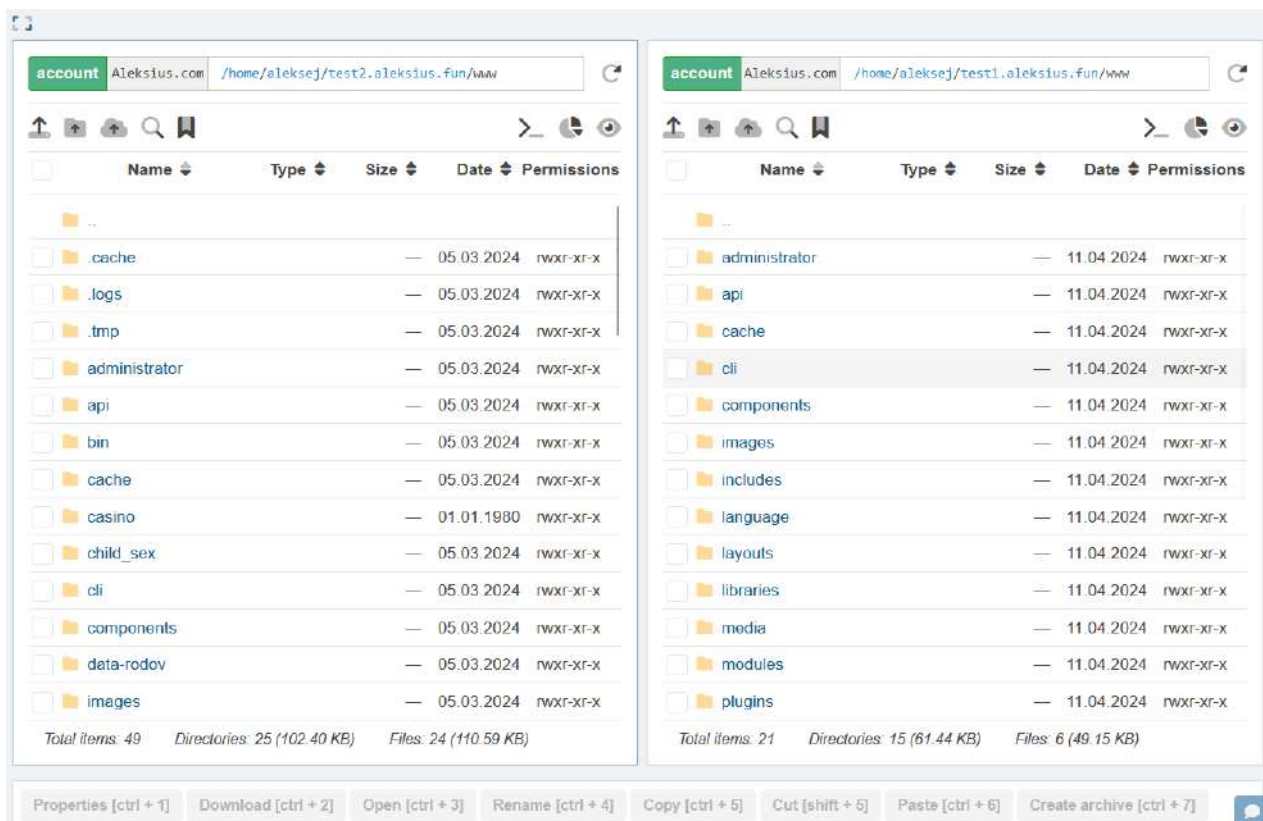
account Aleksius.com /home/aleksej/test2.aleksius.fun/www

| | Name | Type | Size | Date | Permissions |
|---|---|---|---|---|---|
| | .. | | | | |
| | .cache | | — | 05.03.2024 | rwxr-xr-x |
| | .logs | | — | 05.03.2024 | rwxr-xr-x |
| | .tmp | | — | 05.03.2024 | rwxr-xr-x |
| | administrator | | — | 05.03.2024 | rwxr-xr-x |
| | api | | — | 05.03.2024 | rwxr-xr-x |
| | bin | | — | 05.03.2024 | rwxr-xr-x |
| | cache | | — | 05.03.2024 | rwxr-xr-x |
| | casino | | — | 01.01.1980 | rwxr-xr-x |
| | child_sex | | — | 05.03.2024 | rwxr-xr-x |
| | cli | | — | 05.03.2024 | rwxr-xr-x |
| | components | | — | 05.03.2024 | rwxr-xr-x |
| | data-rodov | | — | 05.03.2024 | rwxr-xr-x |
| | images | | — | 05.03.2024 | rwxr-xr-x |

Total items: 49 Directories: 25 (102.40 KB) Files: 24 (110.59 KB)

account Aleksius.com /home/aleksej/test1.aleksius.fun/www

| | Name | Type | Size | Date | Permissions |
|---|---|---|---|---|---|
| | .. | | | | |
| | administrator | | — | 11.04.2024 | rwxr-xr-x |
| | api | | — | 11.04.2024 | rwxr-xr-x |
| | cache | | — | 11.04.2024 | rwxr-xr-x |
| | cli | | — | 11.04.2024 | rwxr-xr-x |
| | components | | — | 11.04.2024 | rwxr-xr-x |
| | images | | — | 11.04.2024 | rwxr-xr-x |
| | includes | | — | 11.04.2024 | rwxr-xr-x |
| | language | | — | 11.04.2024 | rwxr-xr-x |
| | layouts | | — | 11.04.2024 | rwxr-xr-x |
| | libraries | | — | 11.04.2024 | rwxr-xr-x |
| | media | | — | 11.04.2024 | rwxr-xr-x |
| | modules | | — | 11.04.2024 | rwxr-xr-x |
| | plugins | | — | 11.04.2024 | rwxr-xr-x |

Total items: 21 Directories: 15 (61.44 KB) Files: 6 (49.15 KB)

Properties [ctrl + 1] Download [ctrl + 2] Open [ctrl + 3] Rename [ctrl + 4] Copy [ctrl + 5] Cut [shift + 5] Paste [ctrl + 6] Create archive [ctrl + 7]